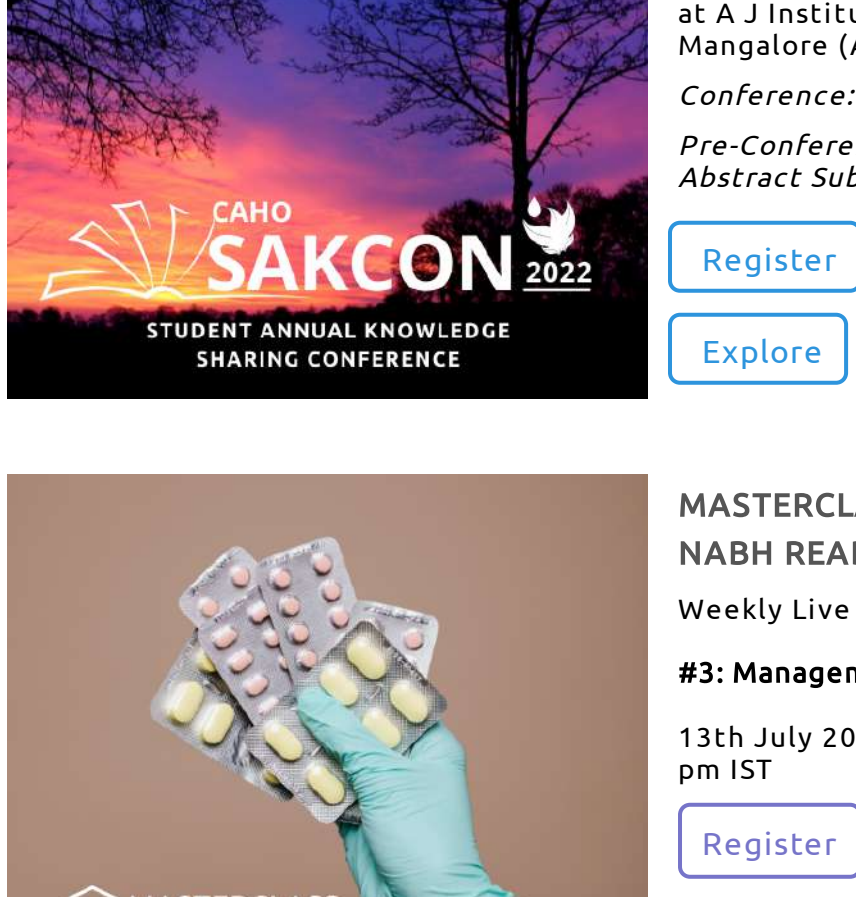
CAHO
SAKCON 2022
STUDENT ANNUAL KNOWLEDGE SHARING CONFERENCE

at A J Institu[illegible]
Mangalore ([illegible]

Conference:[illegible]

Pre-Confere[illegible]
Abstract Sub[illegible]

Register

Explore

MASTERCLA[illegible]
NABH REA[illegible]

Weekly Live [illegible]

#3: Managem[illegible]

13th July 20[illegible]
pm IST

Register